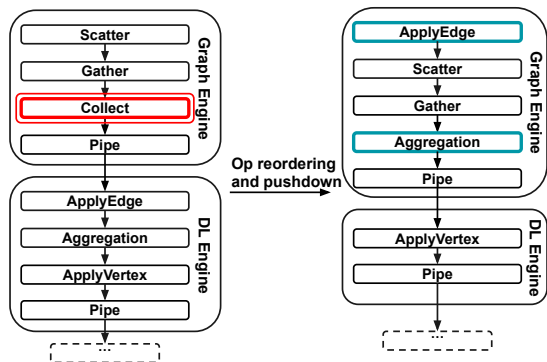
Scatter
Gather
Collect
Pipe
Graph Engine

ApplyEdge
Aggregation
ApplyVertex
Pipe
DL Engine

...

Op reordering and pushdown

ApplyEdge
Scatter
Gather
Aggregation
Pipe
Graph Engine

ApplyVertex
Pipe
DL Engine

...